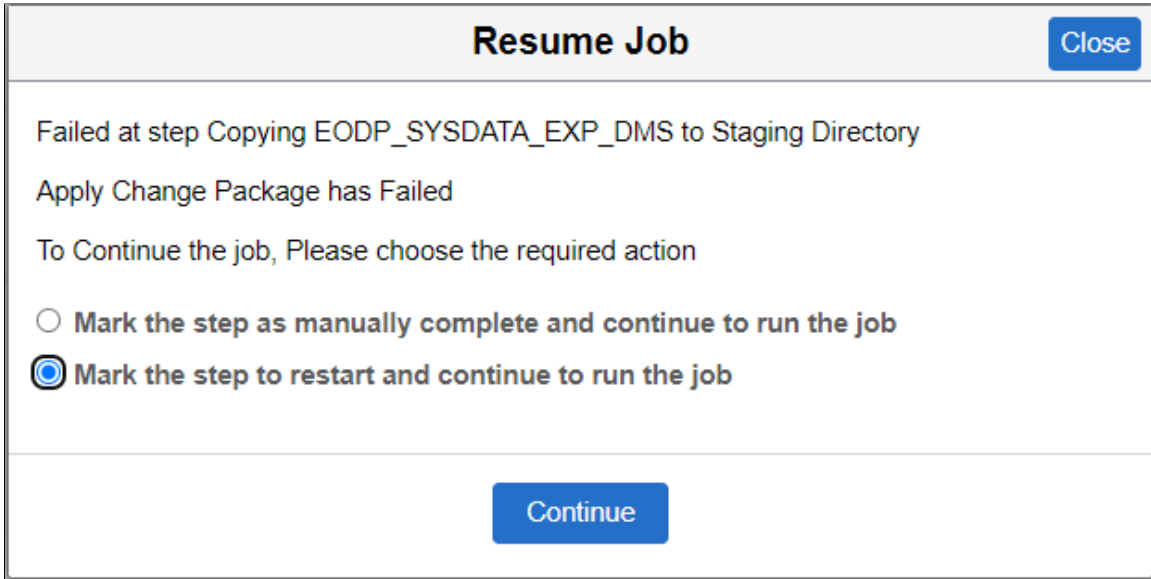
Resume Job

Close

Failed at step Copying EODP_SYSDATA_EXP_DMS to Staging Directory

Apply Change Package has Failed

To Continue the job, Please choose the required action

Mark the step as manually complete and continue to run the job

Mark the step to restart and continue to run the job

Continue